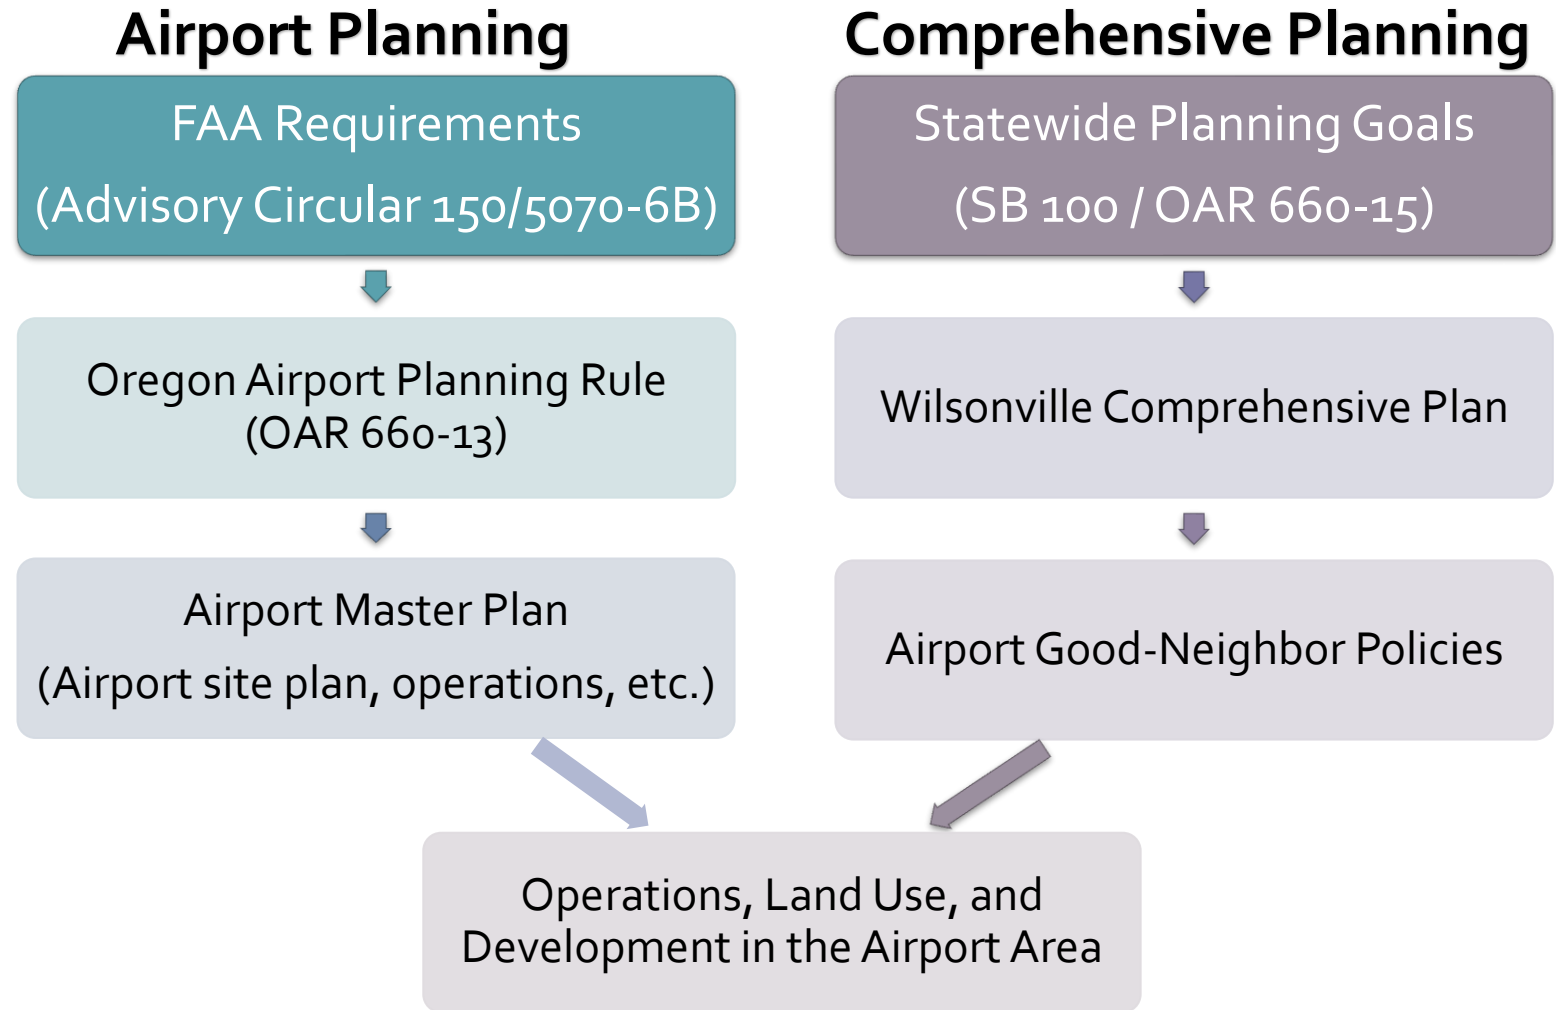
Airport Planning

FAA Requirements
(Advisory Circular 150/5070-6B)

Oregon Airport Planning Rule
(OAR 660-13)

Airport Master Plan
(Airport site plan, operations, etc.)

Comprehensive Planning

Statewide Planning Goals
(SB 100 / OAR 660-15)

Wilsonville Comprehensive Plan

Airport Good-Neighbor Policies

Operations, Land Use, and Development in the Airport Area